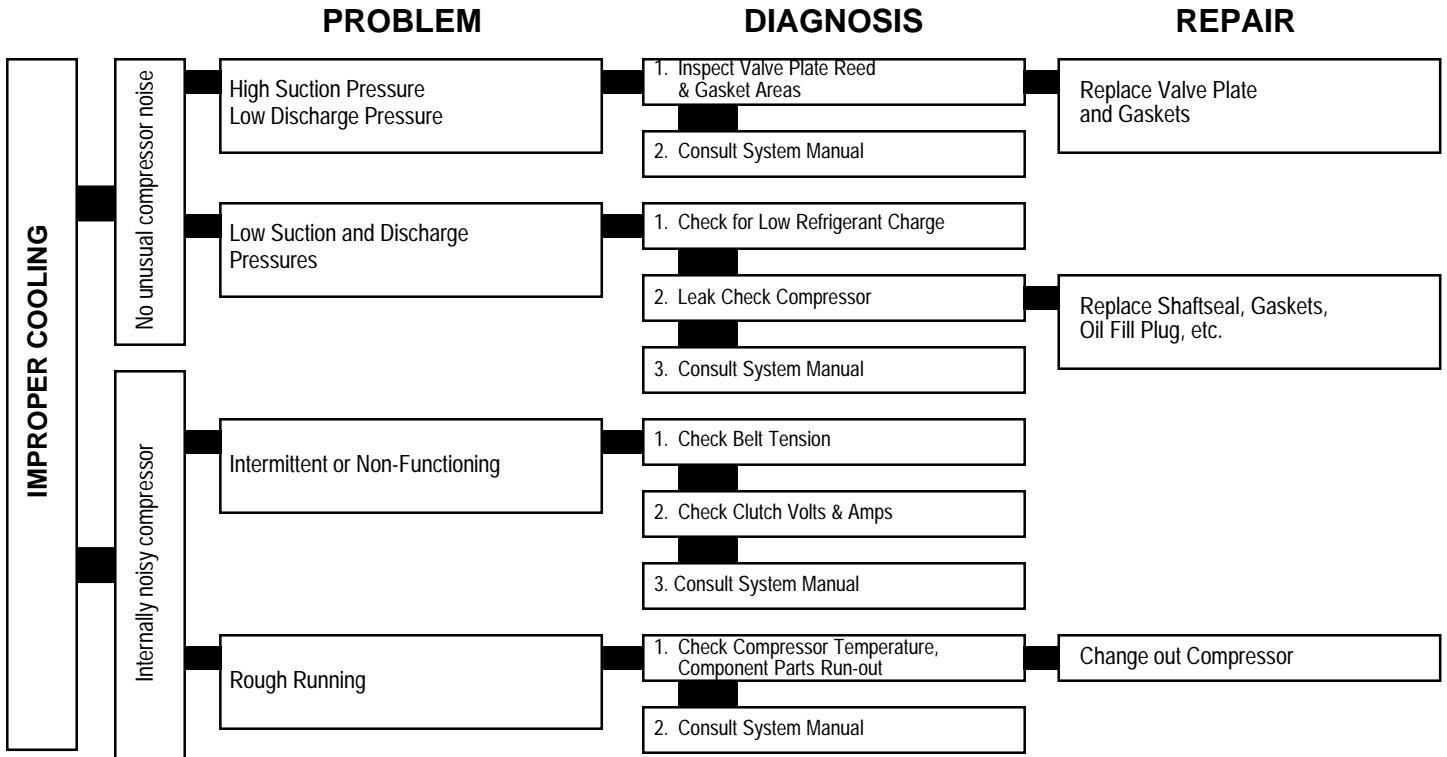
PROBLEM

DIAGNOSIS

REPAIR

IMPROPER COOLING

No unusual compressor noise

High Suction Pressure
Low Discharge Pressure

1. Inspect Valve Plate Reed & Gasket Areas

2. Consult System Manual

Replace Valve Plate and Gaskets

Low Suction and Discharge Pressures

1. Check for Low Refrigerant Charge

2. Leak Check Compressor

3. Consult System Manual

Replace Shaftseal, Gaskets, Oil Fill Plug, etc.

Internally noisy compressor

Intermittent or Non-Functioning

1. Check Belt Tension

2. Check Clutch Volts & Amps

3. Consult System Manual

Rough Running

1. Check Compressor Temperature, Component Parts Run-out

2. Consult System Manual

Change out Compressor